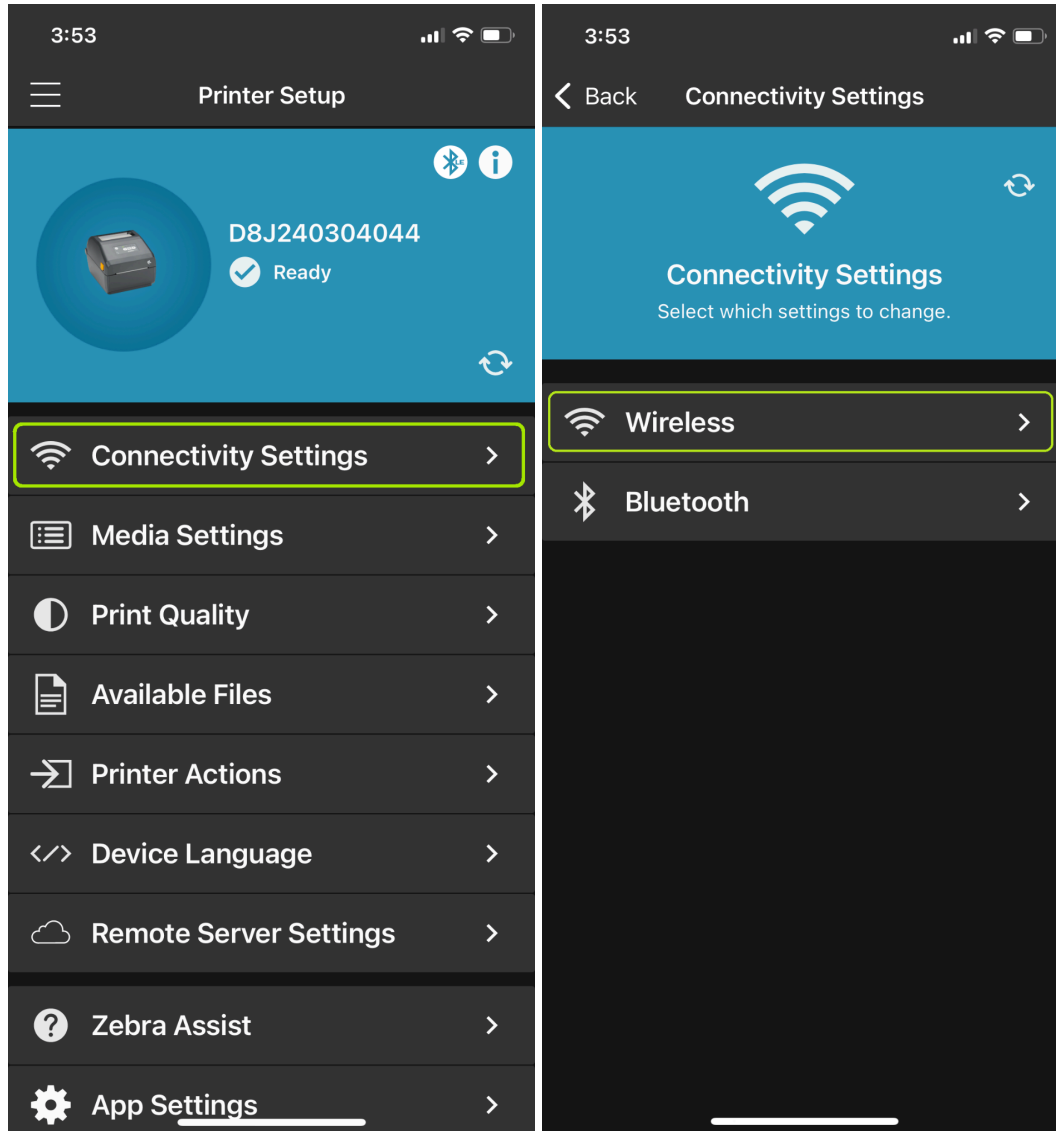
3:53

Printer Setup

LE

D8J240304044

Ready

Connectivity Settings

Media Settings

Print Quality

Available Files

Printer Actions

Device Language

Remote Server Settings

Zebra Assist

App Settings

3:53

Back

Connectivity Settings

Connectivity Settings

Select which settings to change.

Wireless

Bluetooth